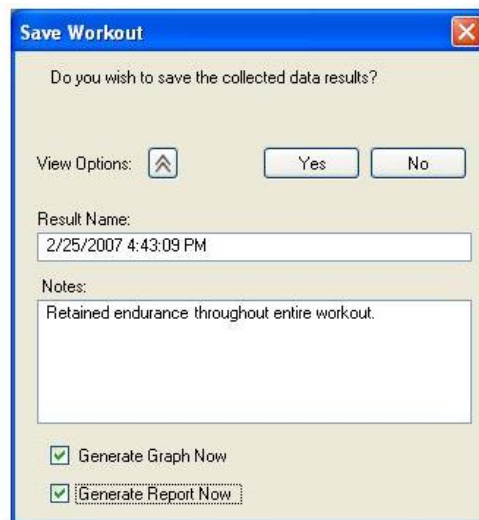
Save Workout

Do you wish to save the collected data results?

View Options:

Yes

No

Result Name:

2/25/2007 4:43:09 PM

Notes:

Retained endurance throughout entire workout.

Generate Graph Now

Generate Report Now